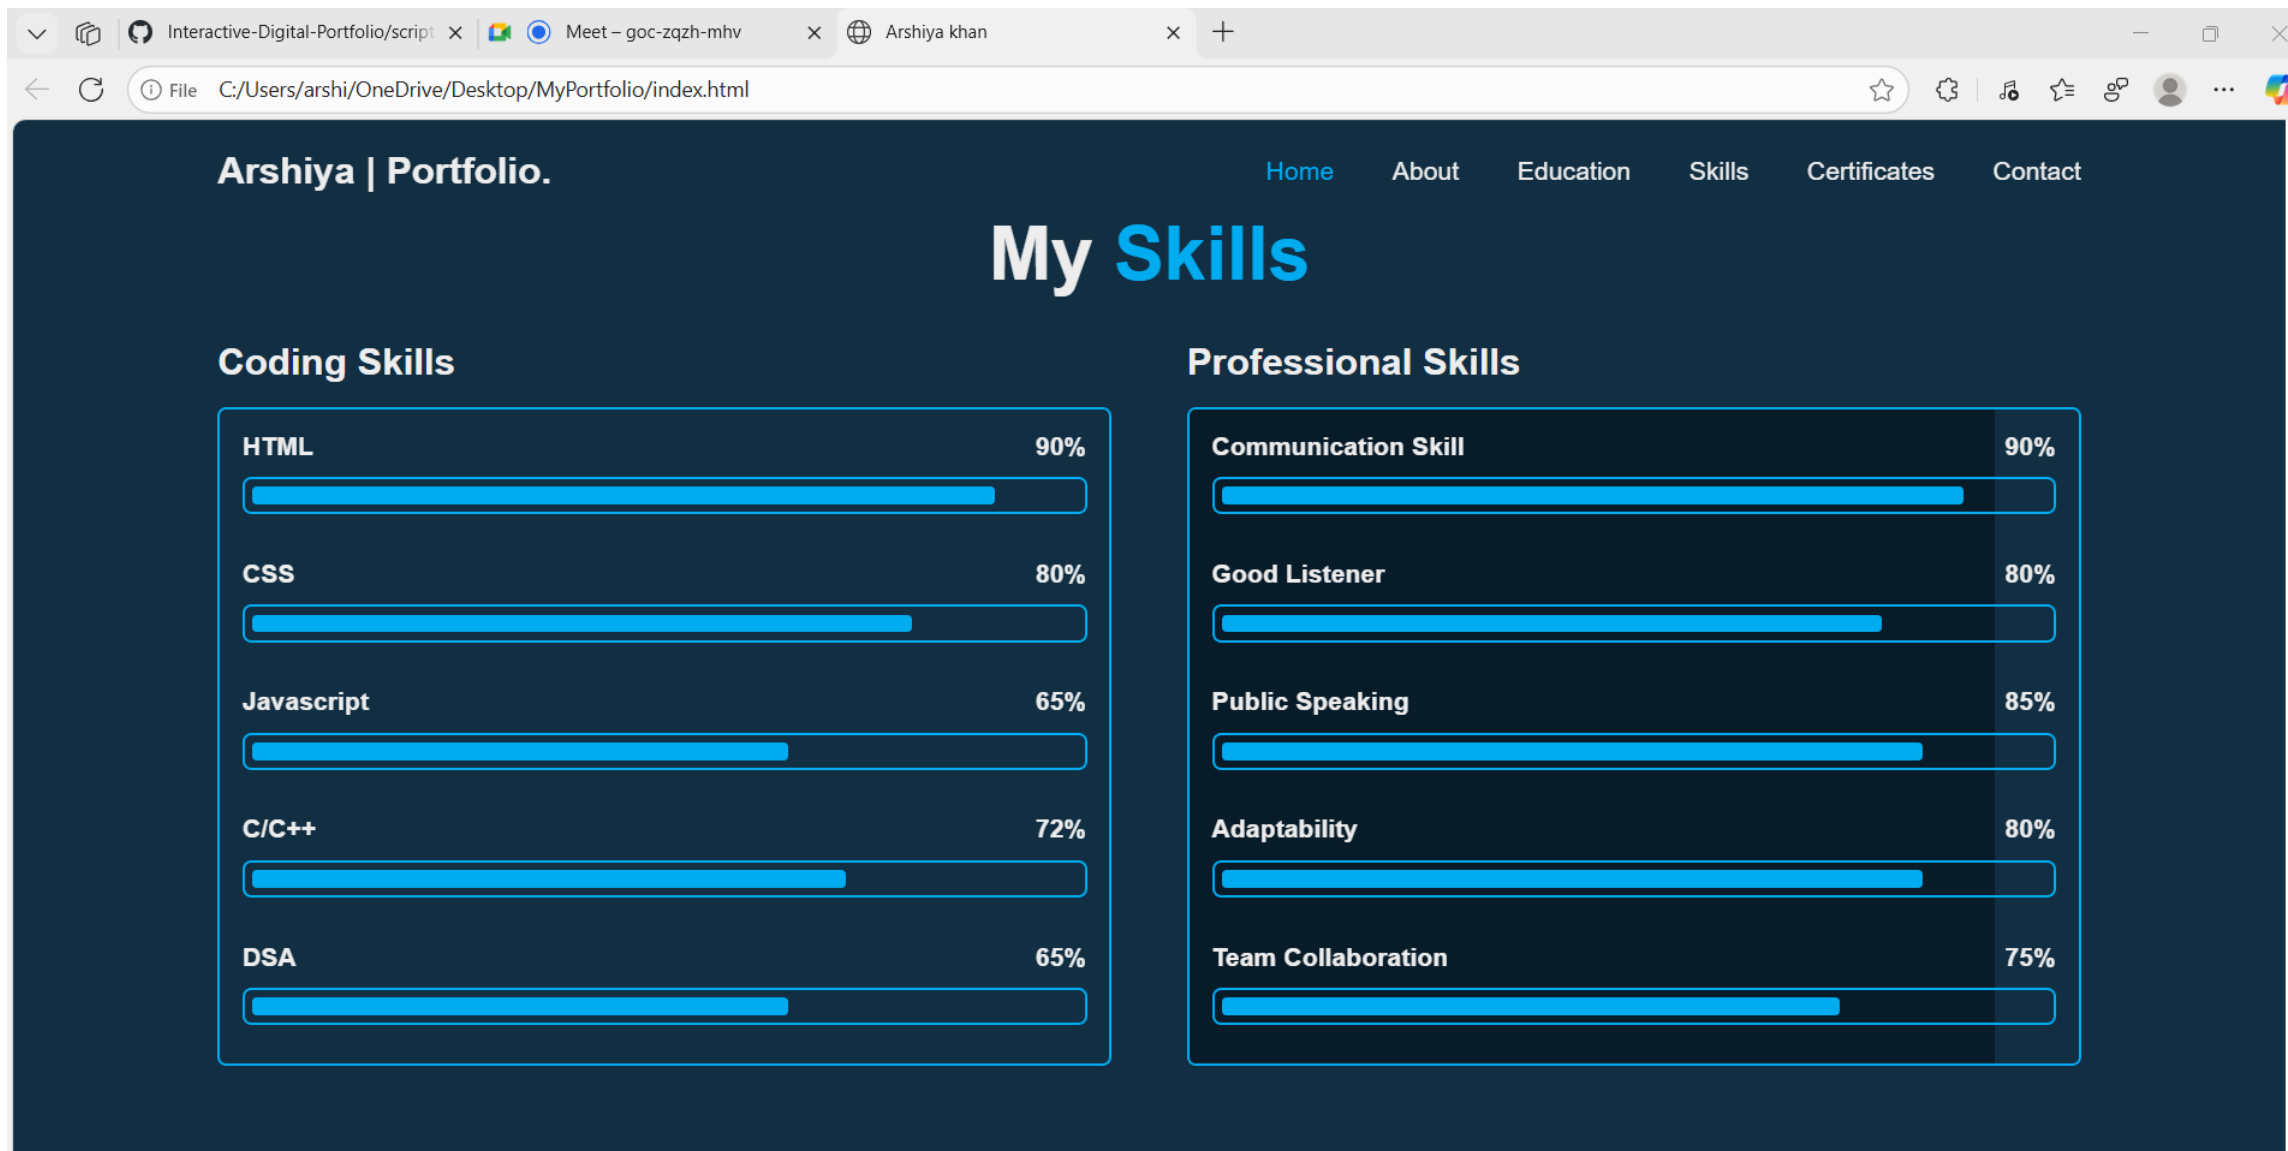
Interactive-Digital-Portfolio/script
Meet – goc-zqzh-mhv
Arshiya khan

File C:/Users/arshi/OneDrive/Desktop/MyPortfolio/index.html

Arshiya | Portfolio.

Home About Education Skills Certificates Contact

My Skills

Coding Skills

HTML 90%

CSS 80%

Javascript 65%

C/C++ 72%

DSA 65%

Professional Skills

Communication Skill 90%

Good Listener 80%

Public Speaking 85%

Adaptability 80%

Team Collaboration 75%